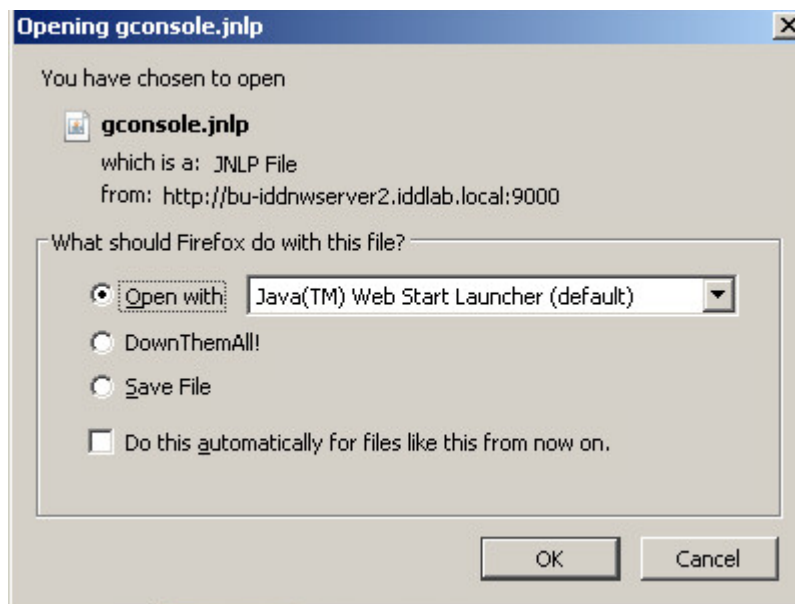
Opening gconsole.jnlp

X

You have chosen to open

gconsole.jnlp

which is a: JNLP File

from: http://bu-iddnwserver2.iddlab.local:9000

What should Firefox do with this file?

Open with Java(TM) Web Start Launcher (default)

DownThemAll!

Save File

Do this automatically for files like this from now on.

OK

Cancel